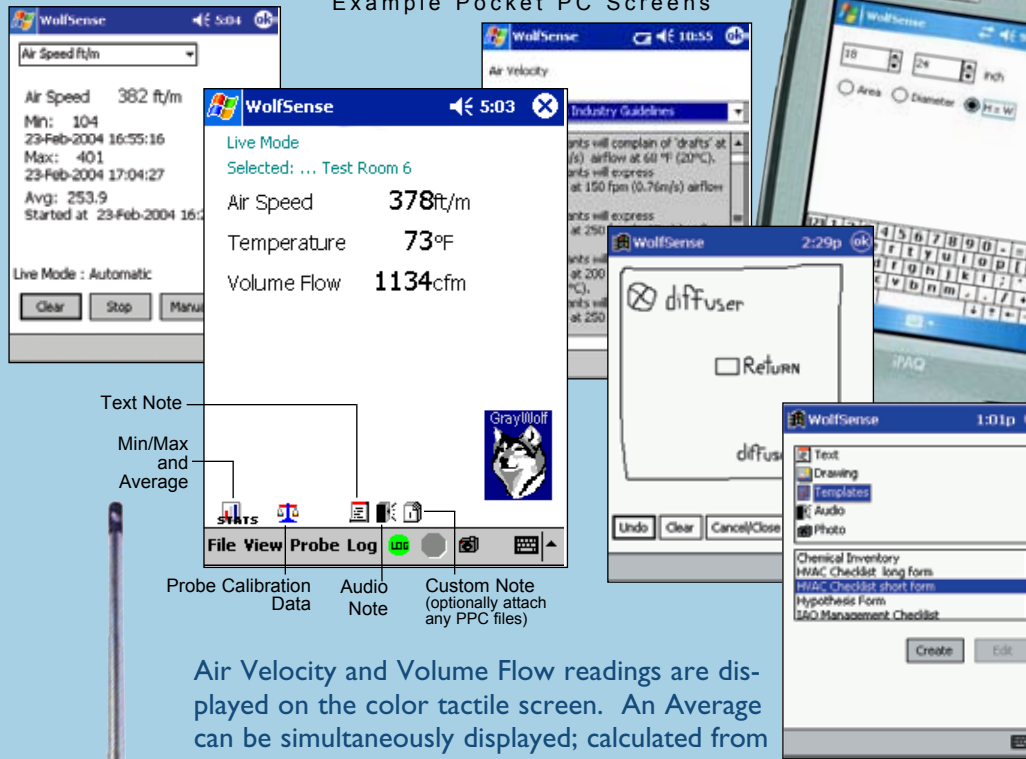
Example Pocket PC Screens

WolfSense 5:04 ok
Air Speed ft/m
Air Speed 382 ft/m
Min: 104
23-Feb-2004 16:55:16
Max: 401
23-Feb-2004 17:04:27
Avg: 253.9
Started at 23-Feb-2004 16:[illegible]
Live Mode : Automatic
Clear Stop Manu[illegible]

WolfSense 10:55 ok
Air Velocity
Industry Guidelines
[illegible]nts will complain of 'drafts' at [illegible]/s) airflow at 60 °F (20°C). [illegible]nts will express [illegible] at 150 fpm (0.76m/s) airflow
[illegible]nts will express
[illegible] at 200 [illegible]°C). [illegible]nts will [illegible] at 250

WolfSense
18 24 inch
Area Diameter H x W
iPAQ

WolfSense 5:03
Live Mode
Selected: ... Test Room 6
Air Speed 378ft/m
Temperature 73°F
Volume Flow 1134cfm
GrayWolf
STATS
File View Probe Log

WolfSense 2:29p ok
diffuser
Return
diffus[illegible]
Undo Clear Cancel/Close

WolfSense 1:01p
Text
Drawing
Templates
Audio
Photo
Chemical Inventory
HVAC Checklist long form
HVAC Checklist short form
Hypothesis Form
IAQ Management Checklist
Create Edit

Text Note
Min/Max and Average
Probe Calibration Data
Audio Note
Custom Note (optionally attach any PPC files)

Air Velocity and Volume Flow readings are displayed on the color tactile screen. An Average can be simultaneously displayed; calculated from